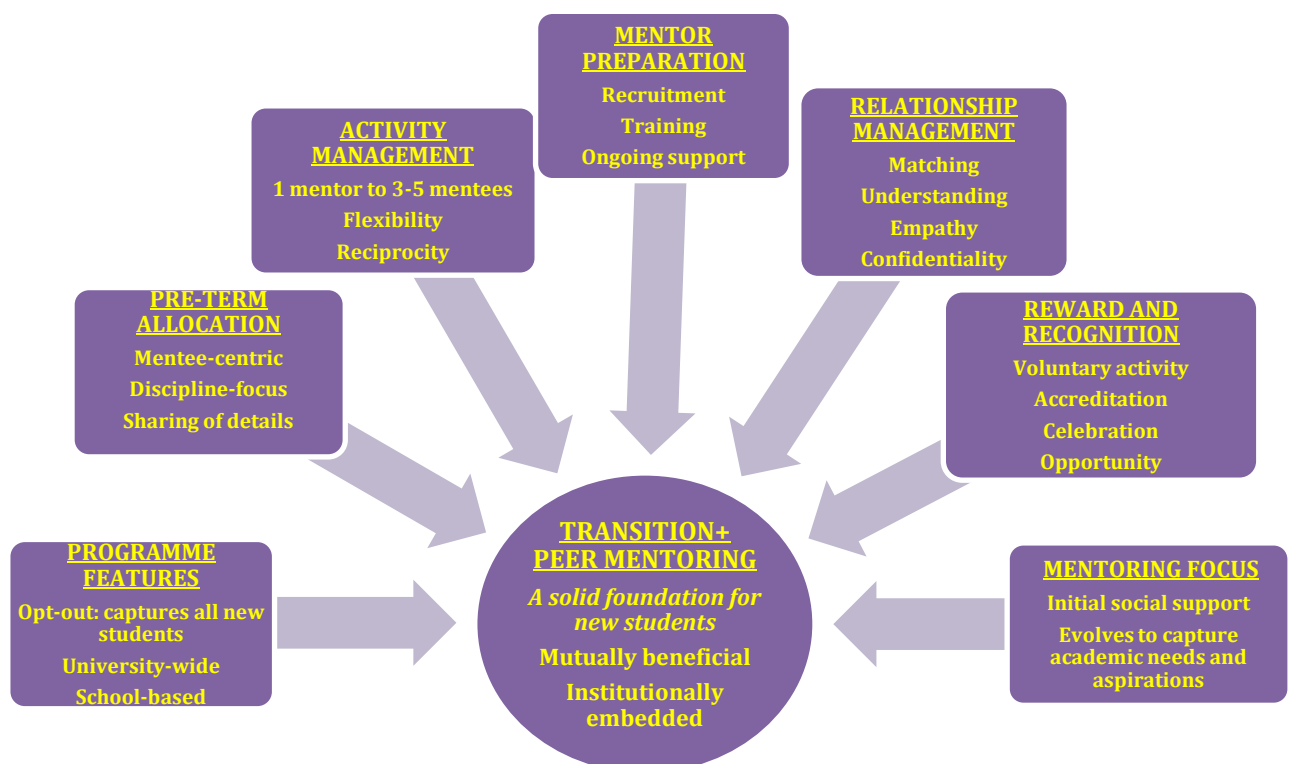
MENTOR PREPARATION
Recruitment
Training
Ongoing support

ACTIVITY MANAGEMENT
1 mentor to 3-5 mentees
Flexibility
Reciprocity

RELATIONSHIP MANAGEMENT
Matching
Understanding
Empathy
Confidentiality

PRE-TERM ALLOCATION
Mentee-centric
Discipline-focus
Sharing of details

REWARD AND RECOGNITION
Voluntary activity
Accreditation
Celebration
Opportunity

PROGRAMME FEATURES
Opt-out: captures all new students
University-wide
School-based

TRANSITION+ PEER MENTORING
*A solid foundation for new students*
Mutually beneficial
Institutionally embedded

MENTORING FOCUS
Initial social support
Evolves to capture academic needs and aspirations